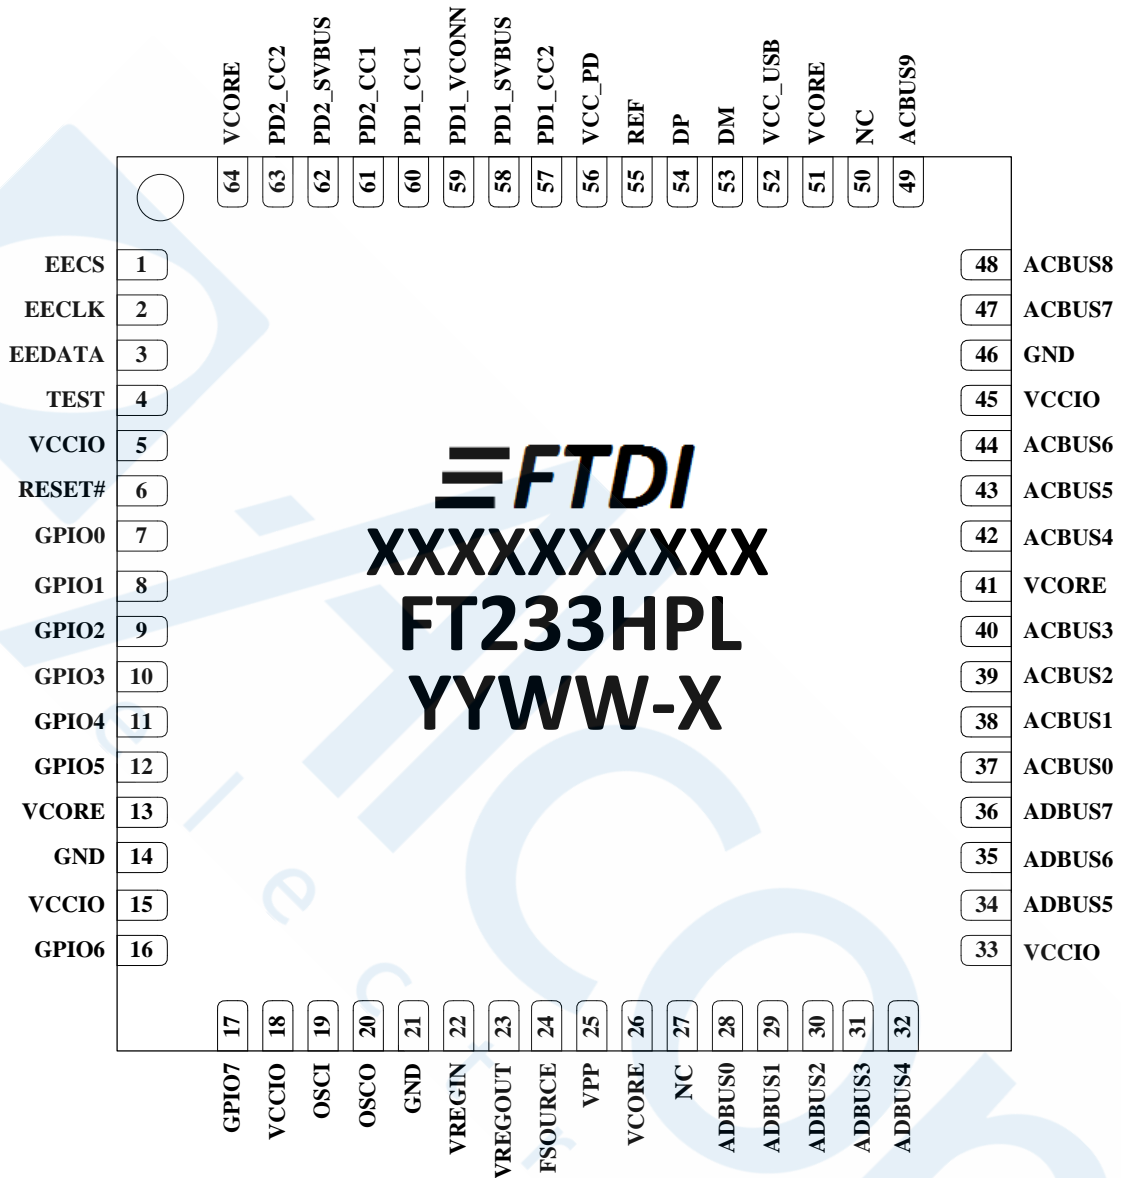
VCORE 64
PD2_CC2 63
PD2_SVBUS 62
PD2_CC1 61
PD1_CC1 60
PD1_VCONN 59
PD1_SVBUS 58
PD1_CC2 57
VCC_PD 56
REF 55
DP 54
DM 53
VCC_USB 52
VCORE 51
NC 50
ACBUS9 49

EECS 1
EECLK 2
EEDATA 3
TEST 4
VCCIO 5
RESET# 6
GPIO0 7
GPIO1 8
GPIO2 9
GPIO3 10
GPIO4 11
GPIO5 12
VCORE 13
GND 14
VCCIO 15
GPIO6 16

FTDI
XXXXXXXXXX
FT233HPL
YYWW-X

48 ACBUS8
47 ACBUS7
46 GND
45 VCCIO
44 ACBUS6
43 ACBUS5
42 ACBUS4
41 VCORE
40 ACBUS3
39 ACBUS2
38 ACBUS1
37 ACBUS0
36 ADBUS7
35 ADBUS6
34 ADBUS5
33 VCCIO

17 GPIO7
18 VCCIO
19 OSCI
20 OSCO
21 GND
22 VREGIN
23 VREGOUT
24 FSOURCE
25 VPP
26 VCORE
27 NC
28 ADBUS0
29 ADBUS1
30 ADBUS2
31 ADBUS3
32 ADBUS4